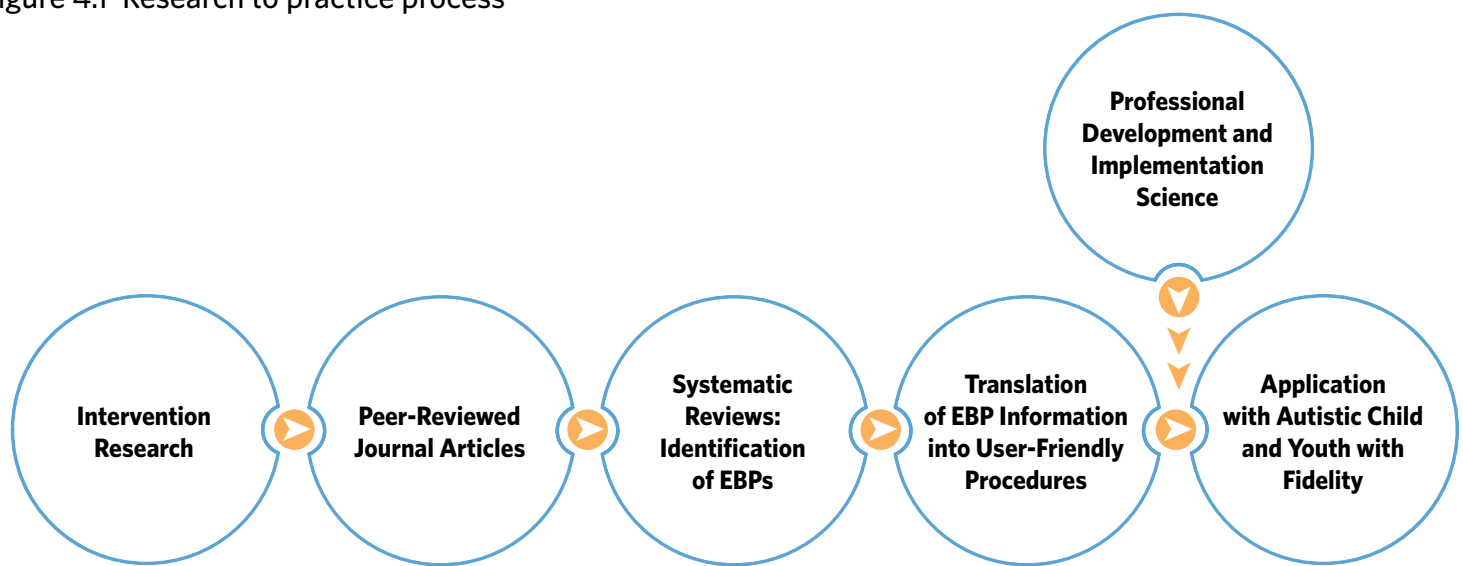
igure 4.1 Research to practice process

Professional Development and Implementation Science

Intervention Research

Peer-Reviewed Journal Articles

Systematic Reviews: Identification of EBPs

Translation of EBP Information into User-Friendly Procedures

Application with Autistic Child and Youth with Fidelity